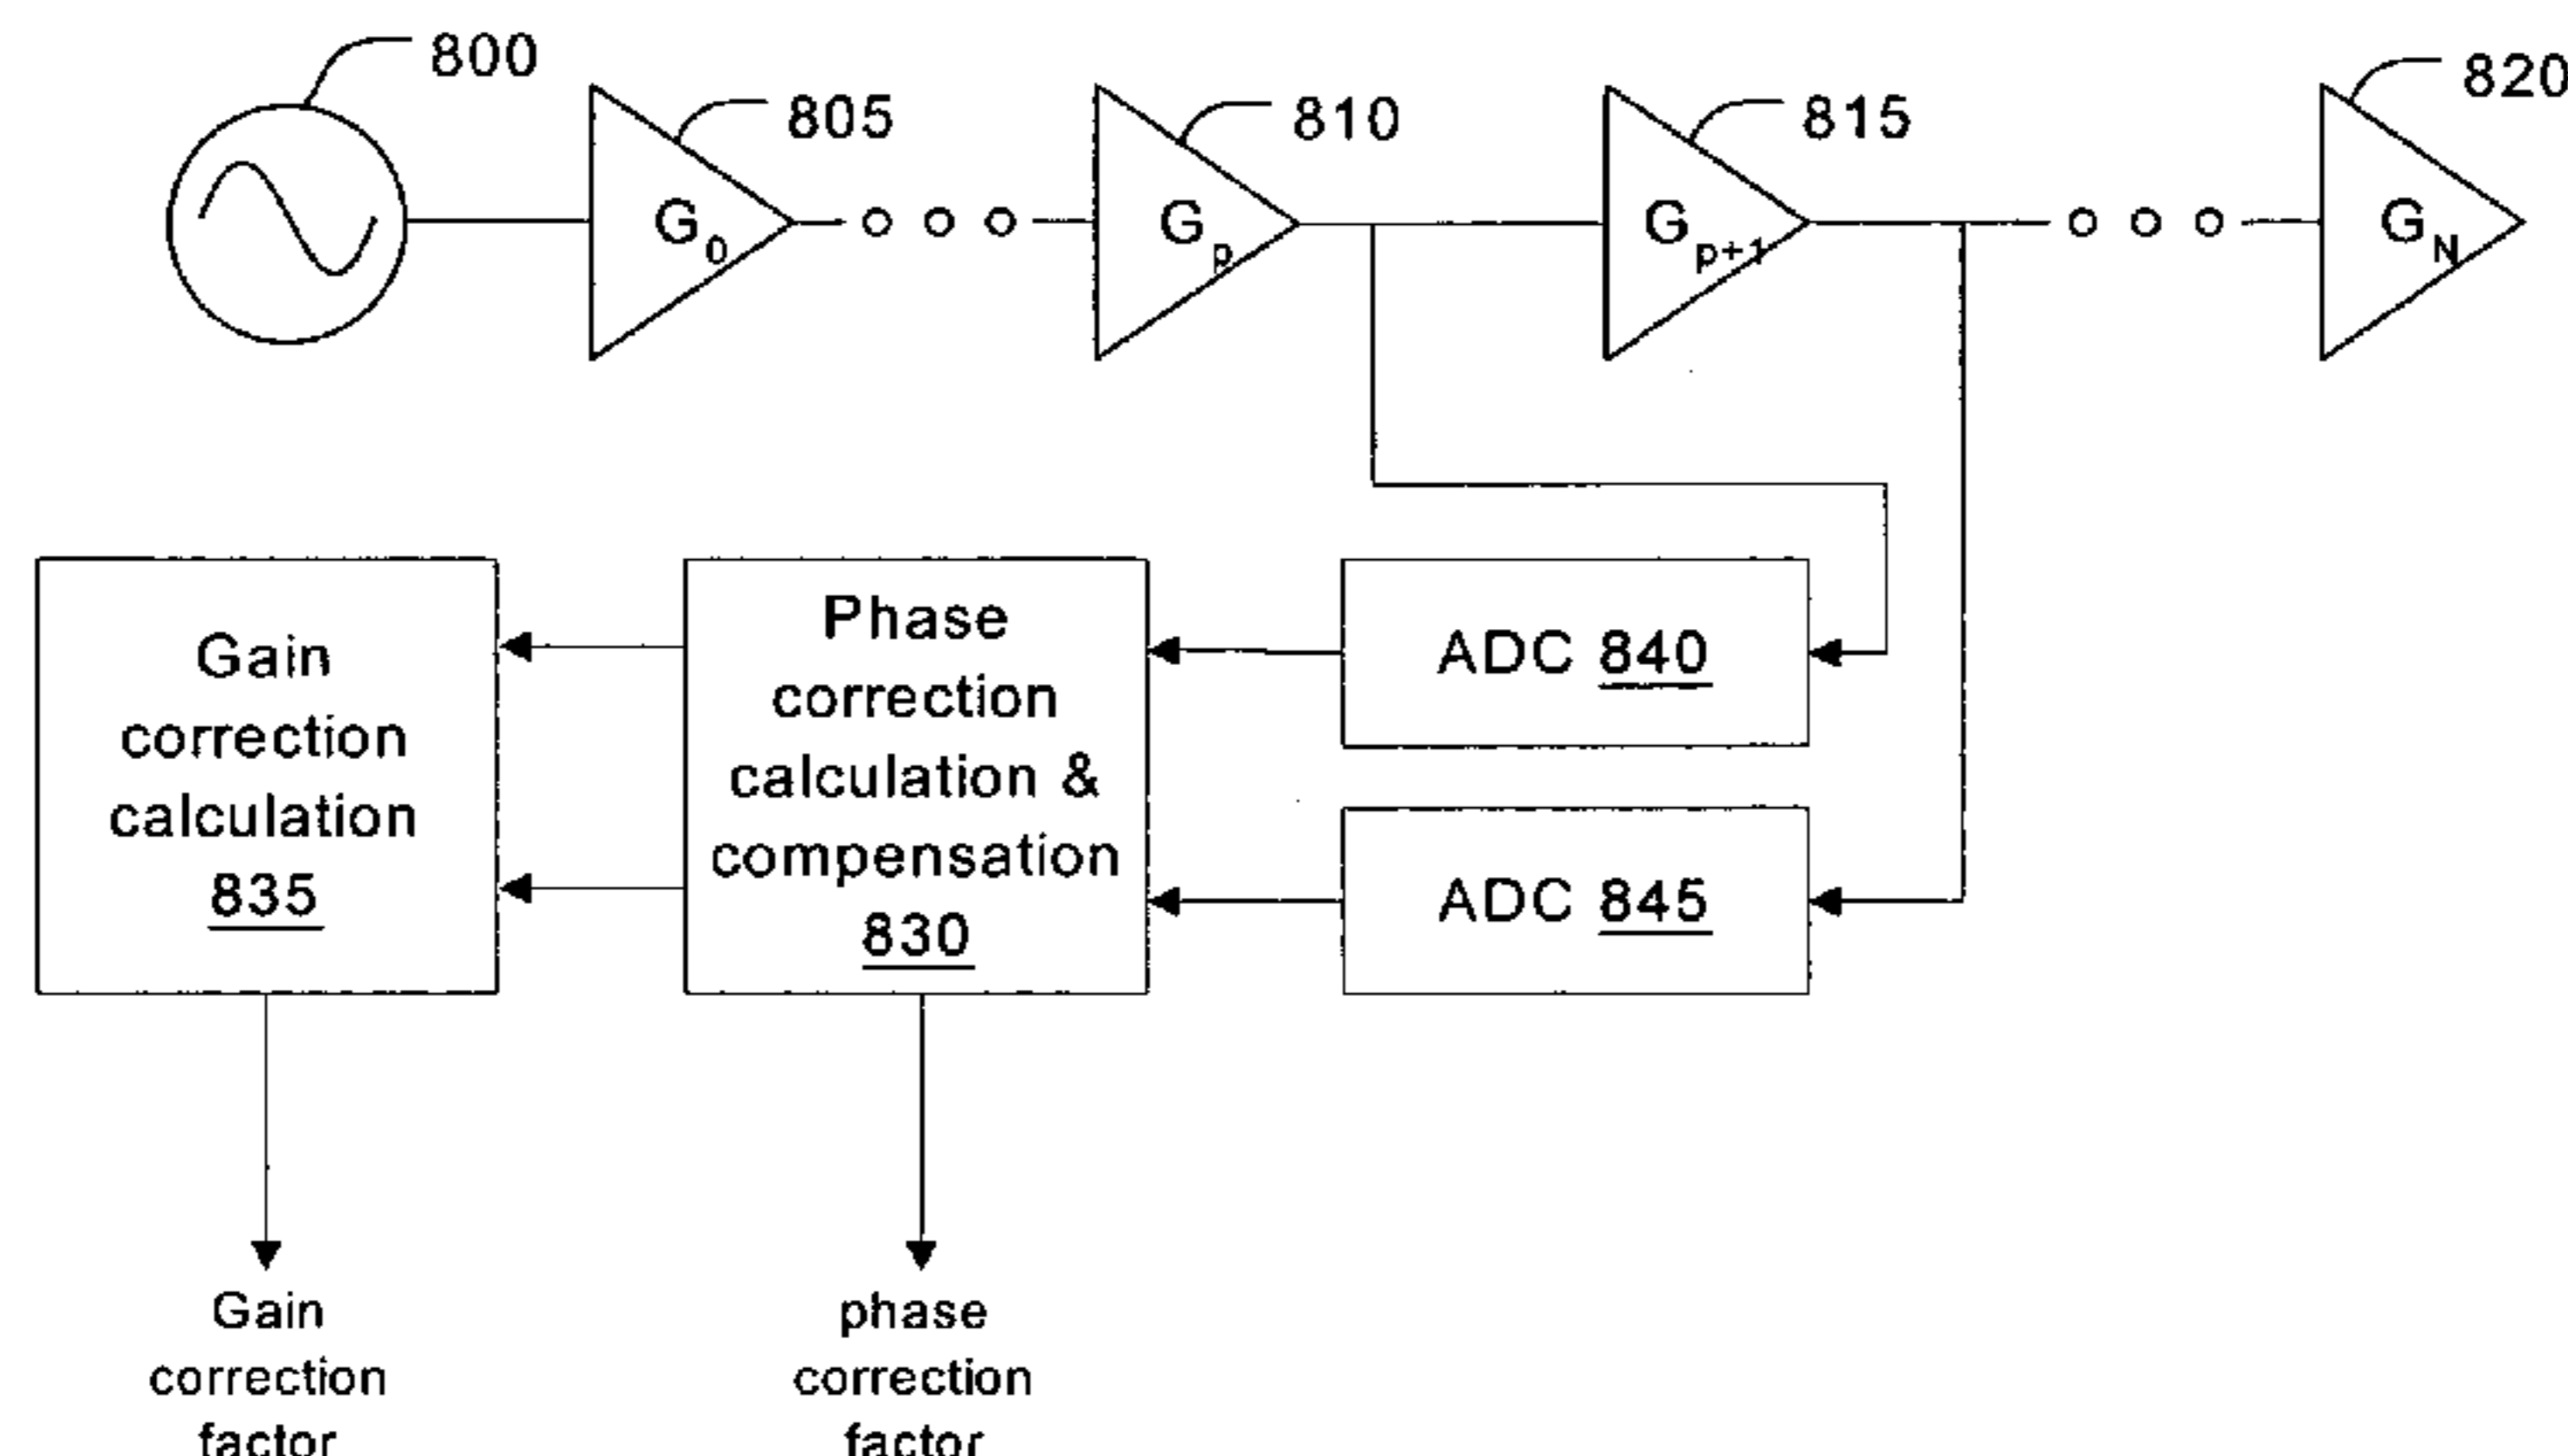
800

805

810

815

820

$G_0$

$G_p$

$G_{p+1}$

$G_N$

Gain correction calculation 835

Phase correction calculation & compensation 830

ADC 840

ADC 845

Gain correction factor

phase correction factor